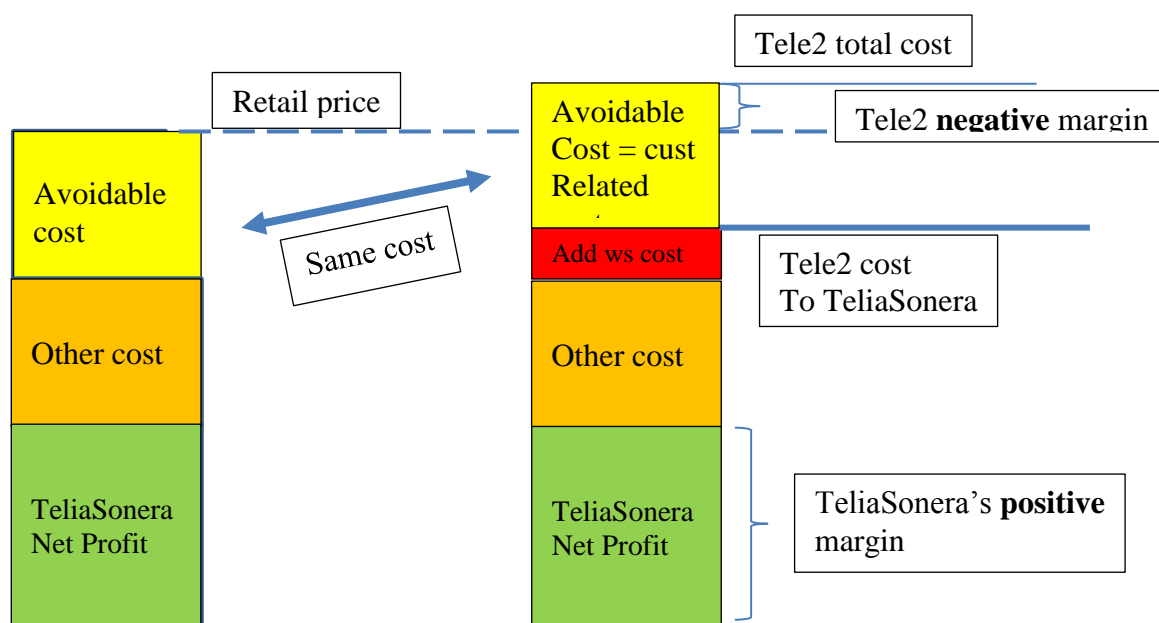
Tele2 total cost

Retail price

Avoidable Cost = cust Related

Tele2 **negative** margin

Avoidable cost

Same cost

Add ws cost

Tele2 cost To TeliaSonera

Other cost

Other cost

TeliaSonera Net Profit

TeliaSonera Net Profit

TeliaSonera's **positive** margin